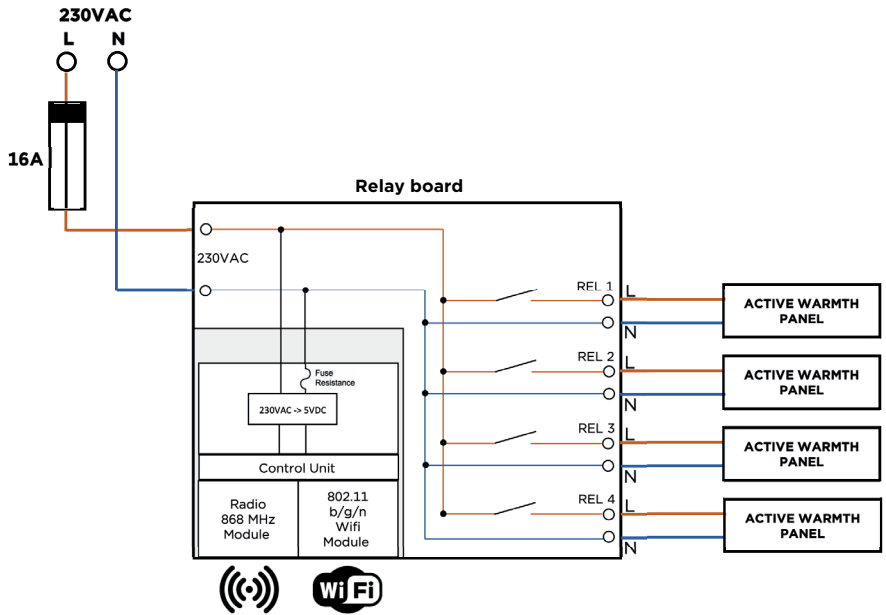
230VAC
L N

16A

Relay board

230VAC

Fuse Resistance

230VAC -> 5VDC

Control Unit

Radio 868 MHz Module

802.11 b/g/n Wifi Module

REL 1 L N
ACTIVE WARMTH PANEL

REL 2 L N
ACTIVE WARMTH PANEL

REL 3 L N
ACTIVE WARMTH PANEL

REL 4 L N
ACTIVE WARMTH PANEL

WiFi